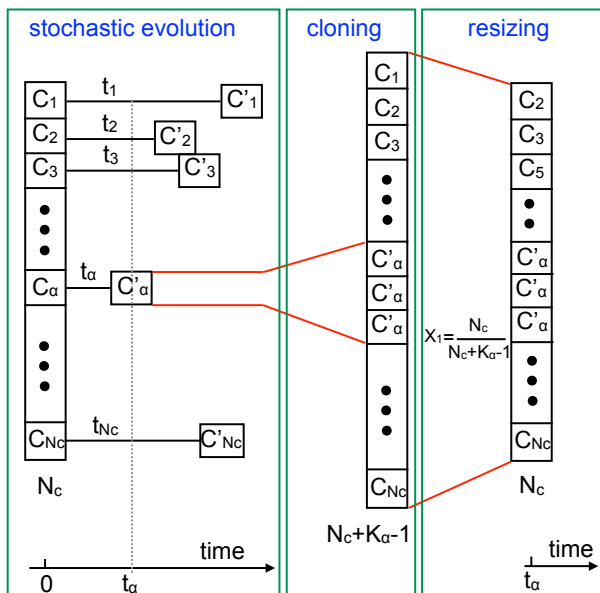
stochastic evolution

$C_1$ $t_1$ $C'_1$
$C_2$ $t_2$ $C'_2$
$C_3$ $t_3$ $C'_3$
$C_\alpha$ $t_\alpha$ $C'_\alpha$
$C_{N_c}$ $t_{N_c}$ $C'_{N_c}$

$N_c$

0 $t_\alpha$ time

cloning

$C_1$
$C_2$
$C_3$
$C'_\alpha$
$C'_\alpha$
$C'_\alpha$
$C_{N_c}$

$N_c+K_\alpha-1$

resizing

$C_2$
$C_3$
$C_5$
$C'_\alpha$
$C'_\alpha$
$C'_\alpha$
$C_{N_c}$

$X_1=\frac{N_c}{N_c+K_\alpha-1}$

$N_c$

time
$t_\alpha$